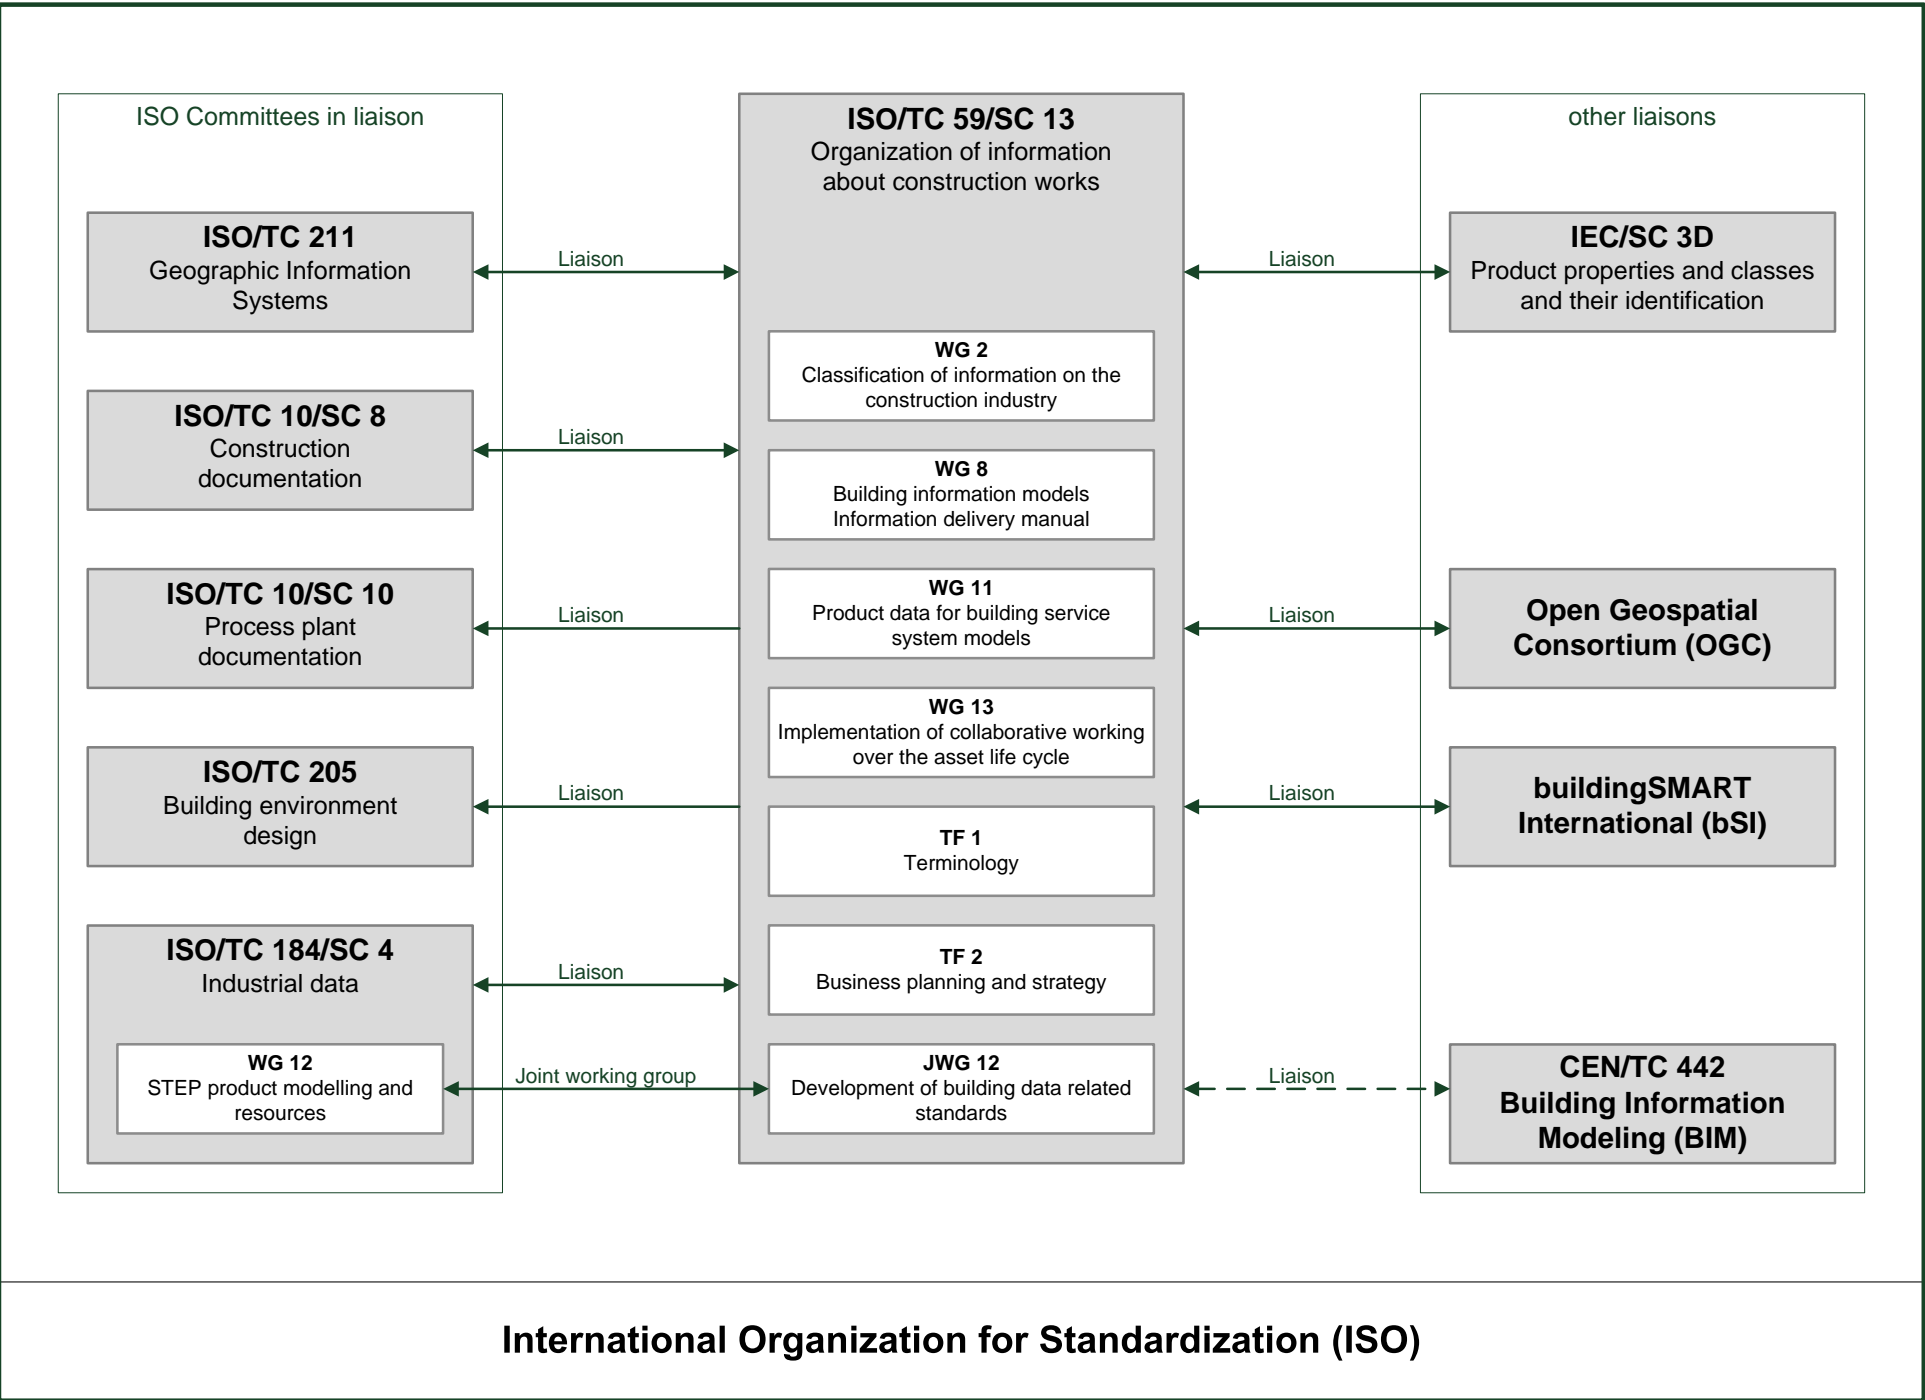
ISO Committees in liaison

ISO/TC 211
Geographic Information Systems

Liaison

ISO/TC 10/SC 8
Construction documentation

Liaison

ISO/TC 10/SC 10
Process plant documentation

Liaison

ISO/TC 205
Building environment design

Liaison

ISO/TC 184/SC 4
Industrial data

WG 12
STEP product modelling and resources

Liaison

Joint working group

ISO/TC 59/SC 13
Organization of information about construction works

WG 2
Classification of information on the construction industry

WG 8
Building information models
Information delivery manual

WG 11
Product data for building service system models

WG 13
Implementation of collaborative working over the asset life cycle

TF 1
Terminology

TF 2
Business planning and strategy

JWG 12
Development of building data related standards

other liaisons

Liaison

IEC/SC 3D
Product properties and classes and their identification

Liaison

Open Geospatial Consortium (OGC)

Liaison

buildingSMART International (bSI)

Liaison

CEN/TC 442
Building Information Modeling (BIM)

International Organization for Standardization (ISO)